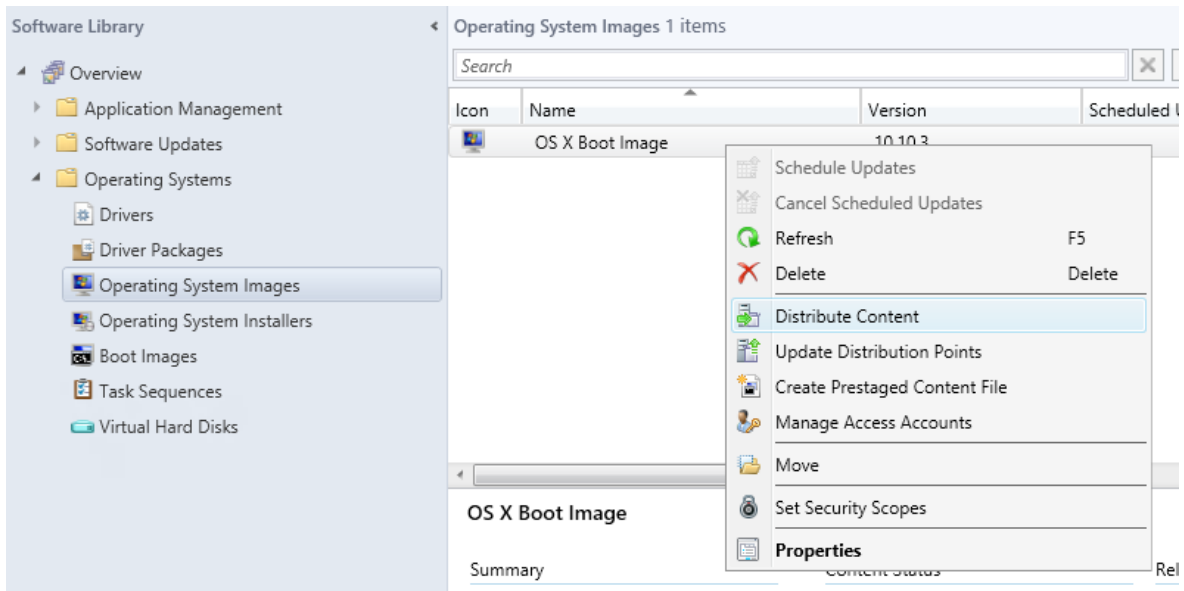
Software Library

Overview
Application Management
Software Updates
Operating Systems
Drivers
Driver Packages
Operating System Images
Operating System Installers
Boot Images
Task Sequences
Virtual Hard Disks

Operating System Images 1 items

Search

| Icon | Name | Version | Scheduled U |
|---|---|---|---|
| | OS X Boot Image | 10.10.3 | |

Schedule Updates
Cancel Scheduled Updates
Refresh F5
Delete Delete
Distribute Content
Update Distribution Points
Create Prestaged Content File
Manage Access Accounts
Move
Set Security Scopes
Properties

OS X Boot Image

Summary
Content Status
Rel